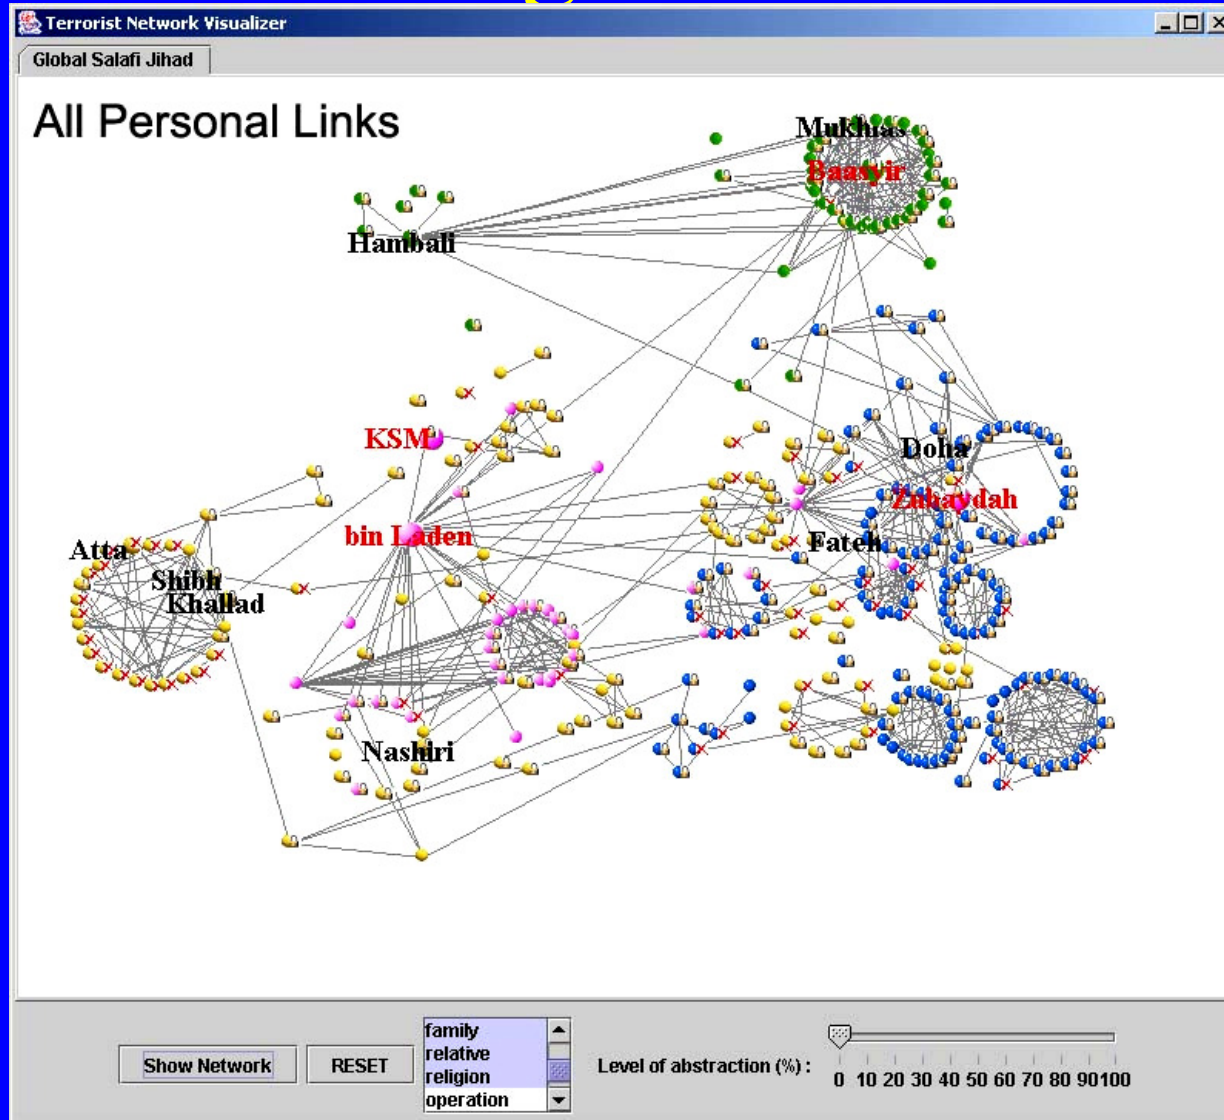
Terrorist Network Visualizer

Global Salafi Jihad

All Personal Links

Mukhlas

Baasyir

Hambali

KSM

bin Laden

Doha

Zubaydah

Fateh

Atta

Shibh

Khallad

Nashiri

Show Network

RESET

family
relative
religion
operation

Level of abstraction (%) :

0 10 20 30 40 50 60 70 80 90 100